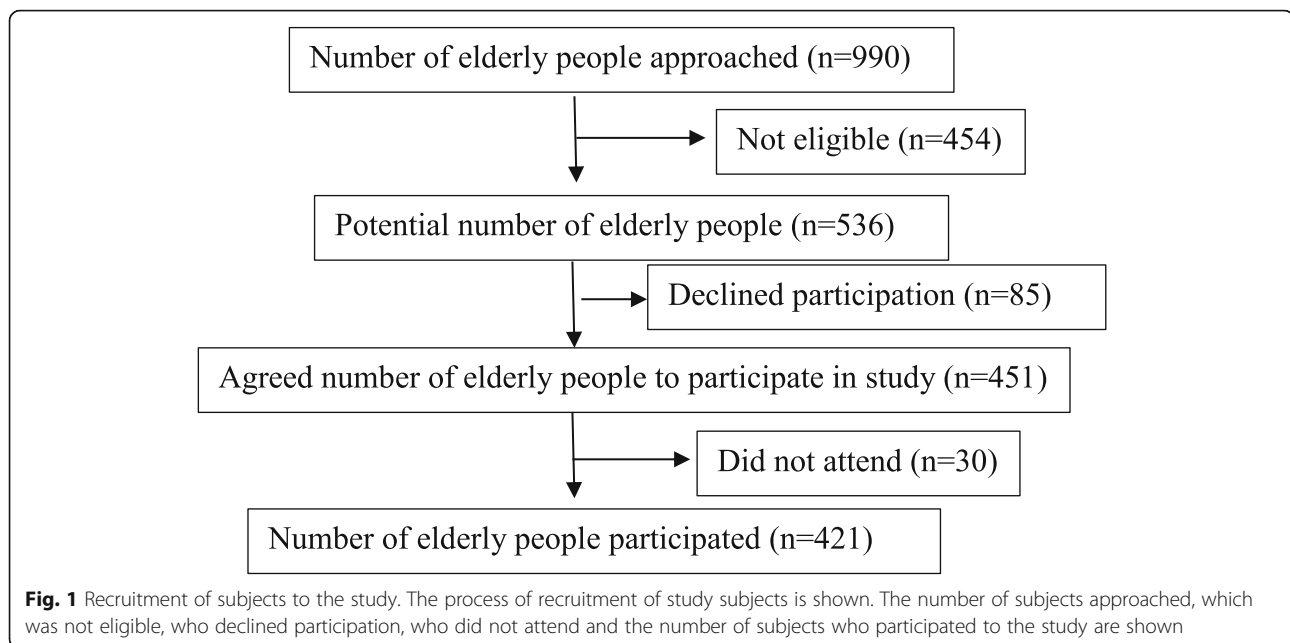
Number of elderly people approached (n=990)

Not eligible (n=454)

Potential number of elderly people (n=536)

Declined participation (n=85)

Agreed number of elderly people to participate in study (n=451)

Did not attend (n=30)

Number of elderly people participated (n=421)

**Fig. 1** Recruitment of subjects to the study. The process of recruitment of study subjects is shown. The number of subjects approached, which was not eligible, who declined participation, who did not attend and the number of subjects who participated to the study are shown